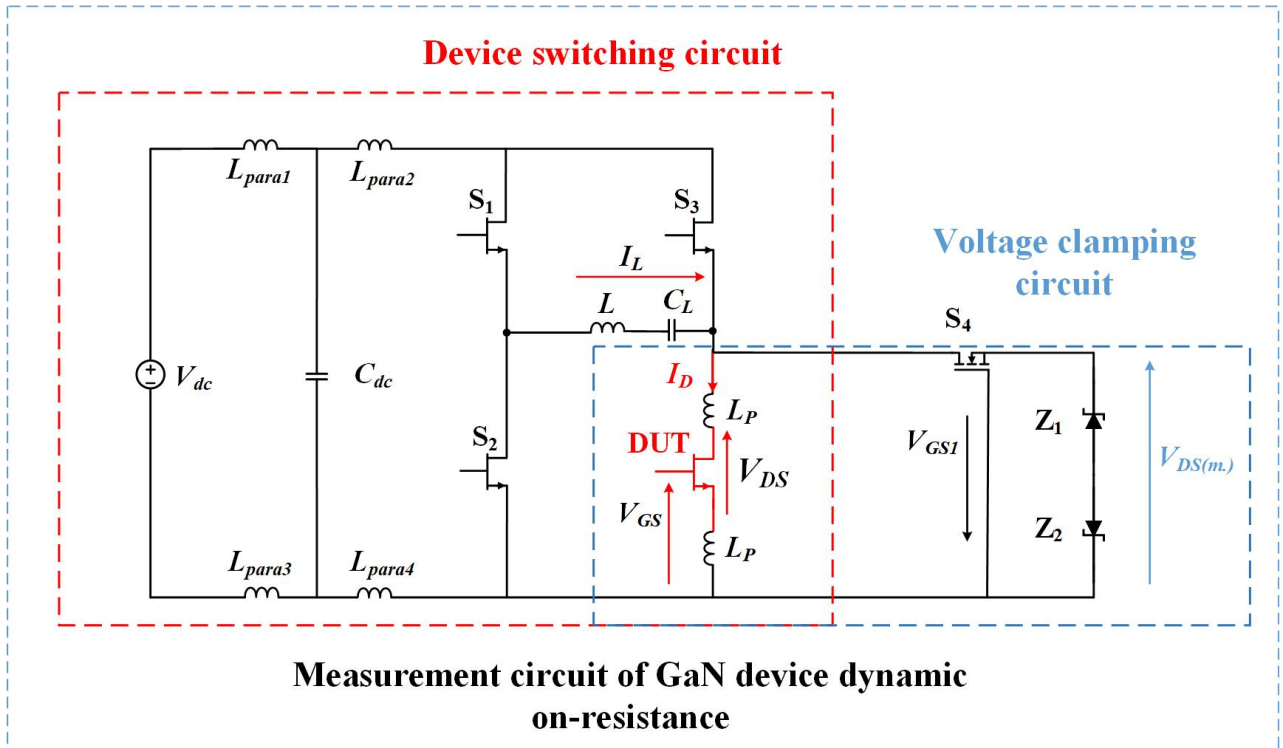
Device switching circuit

$L_{para1}$

$L_{para2}$

$S_1$

$S_3$

Voltage clamping circuit

$I_L$

$L$

$C_L$

$S_4$

$V_{dc}$

$C_{dc}$

$I_D$

$L_P$

DUT

$V_{DS}$

$V_{GS1}$

$Z_1$

$V_{DS(m.)}$

$S_2$

$V_{GS}$

$Z_2$

$L_P$

$L_{para3}$

$L_{para4}$

Measurement circuit of GaN device dynamic on-resistance